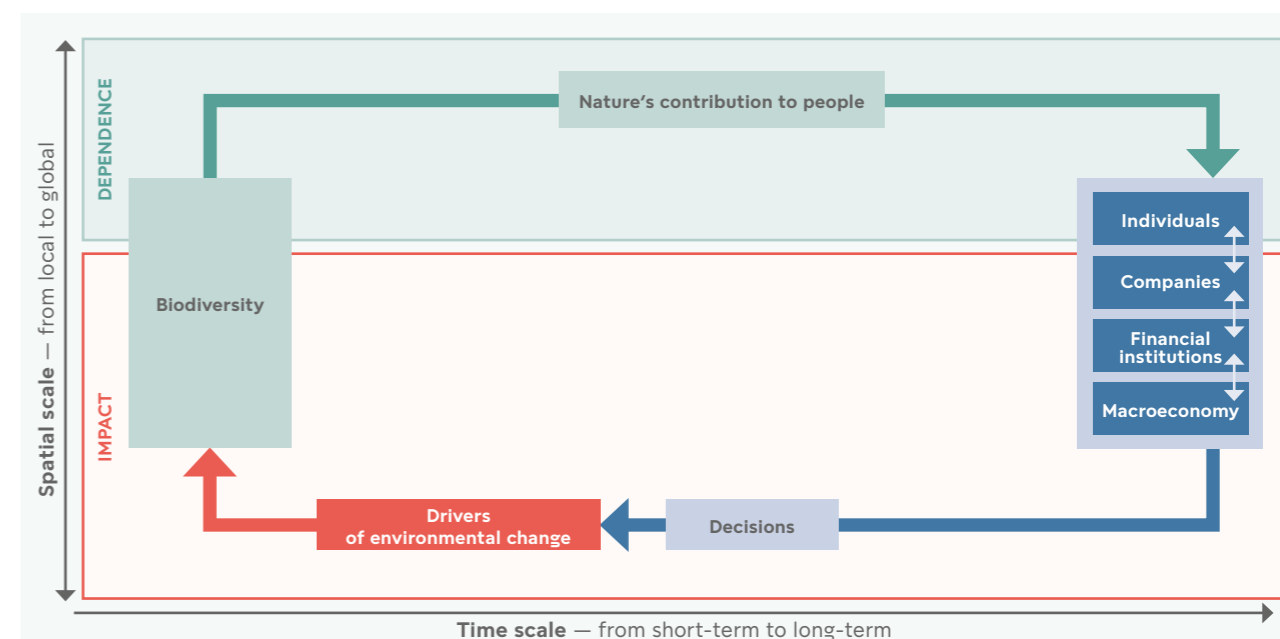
DEPENDENCE

Nature's contribution to people

Biodiversity

Individuals

Companies

Financial institutions

Macroeconomy

IMPACT

Drivers of environmental change

Decisions

Spatial scale — from local to global

Time scale — from short-term to long-term